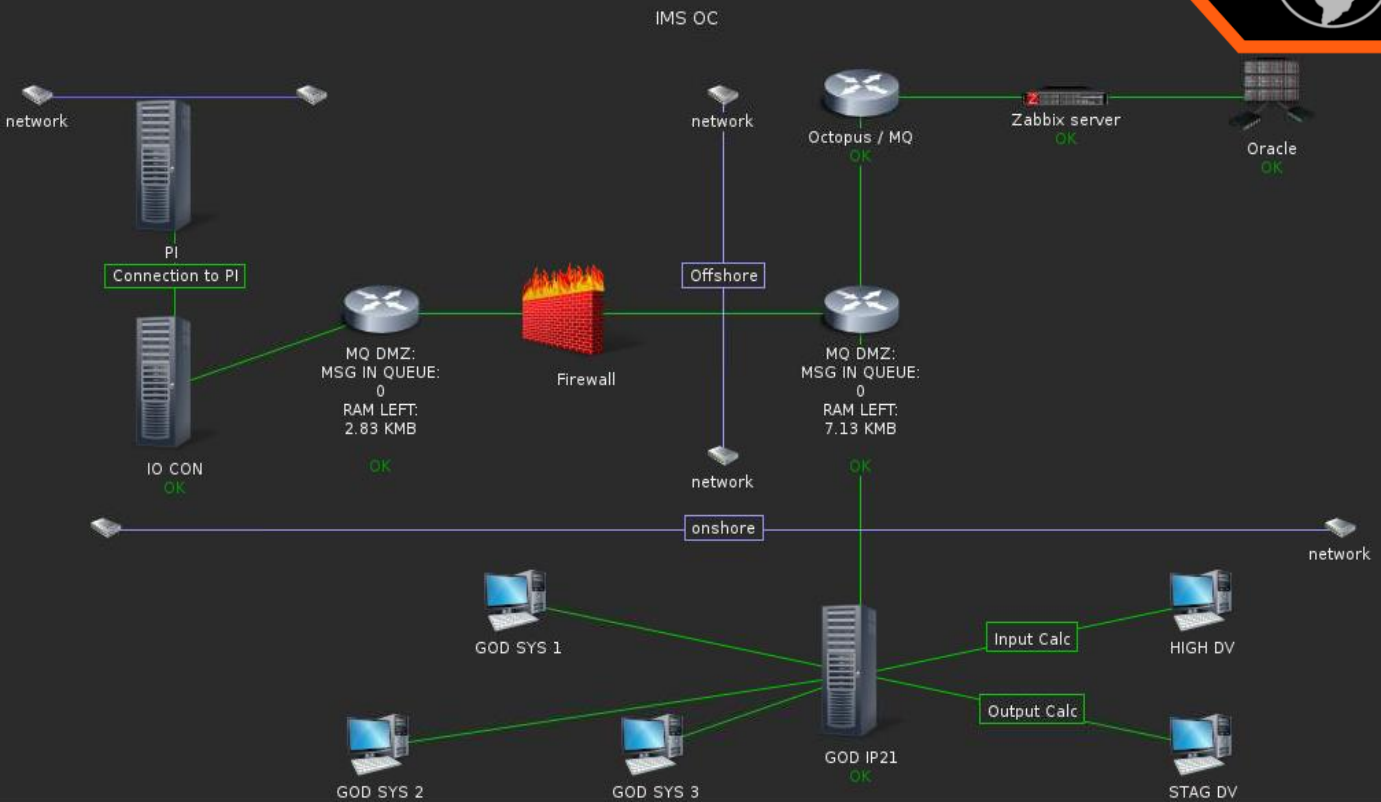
IMS OC

network

PI

Connection to PI

IO CON
OK

MQ DMZ:
MSG IN QUEUE:
0
RAM LEFT:
2.83 KMB

OK

Firewall

network

Offshore

network

Octopus / MQ
OK

Zabbix server
OK

Oracle
OK

MQ DMZ:
MSG IN QUEUE:
0
RAM LEFT:
7.13 KMB

OK

onshore

network

GOD SYS 1

HIGH DV

Input Calc

Output Calc

GOD SYS 2

GOD SYS 3

GOD IP21
OK

STAG DV